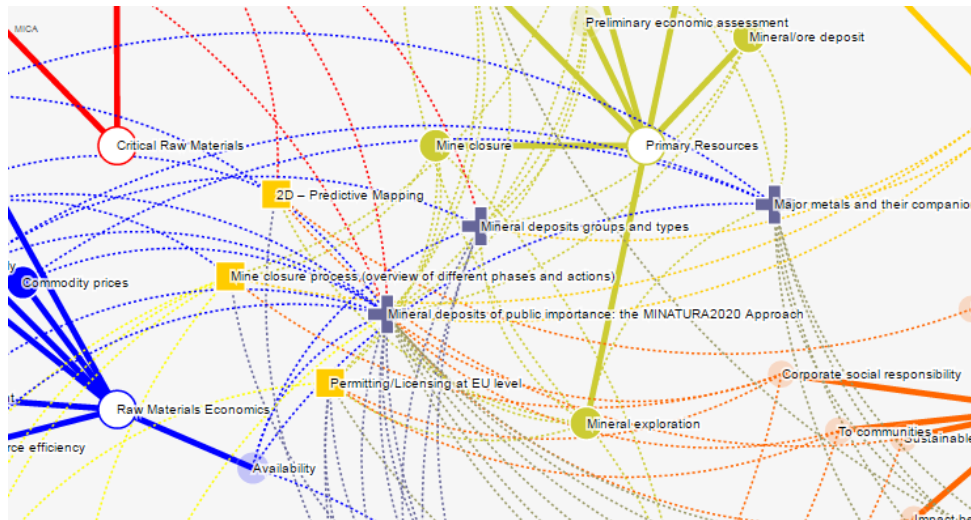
MICA

Preliminary economic assessment

Mineral/ore deposit

Critical Raw Materials

Mine closure

Primary Resources

2D – Predictive Mapping

Major metals and their companio

Mineral deposits groups and types

ly

Commodity prices

Mine closure process (overview of different phases and actions)

Mineral deposits of public importance: the MINATURA2020 Approach

Corporate social responsibility

Permitting/Licensing at EU level

Raw Materials Economics

Mineral exploration

To communities

Sustainable

rce efficiency

Availability

Impact b